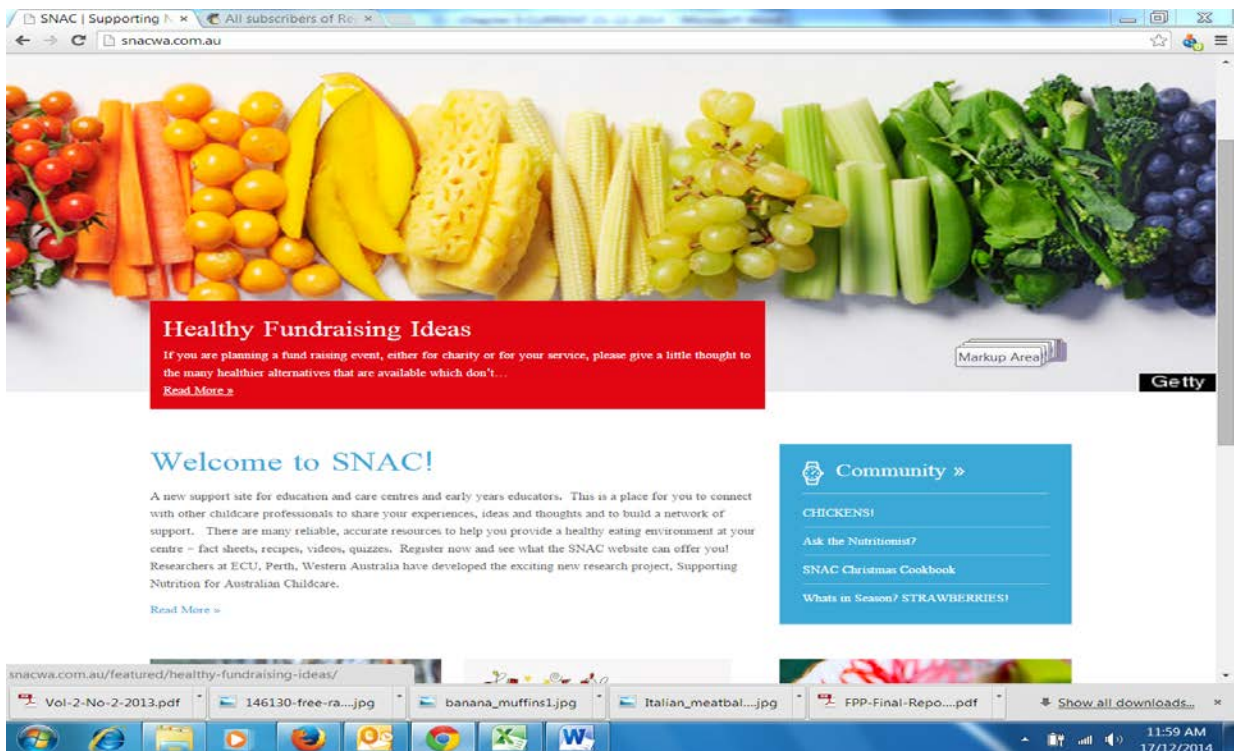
SNAC | Supporting N ×
All subscribers of Re ×
snacwa.com.au

Healthy Fundraising Ideas

If you are planning a fund raising event, either for charity or for your service, please give a little thought to the many healthier alternatives that are available which don't…

Read More »

Markup Area

Getty

Welcome to SNAC!

A new support site for education and care centres and early years educators. This is a place for you to connect with other childcare professionals to share your experiences, ideas and thoughts and to build a network of support. There are many reliable, accurate resources to help you provide a healthy eating environment at your centre – fact sheets, recipes, videos, quizzes. Register now and see what the SNAC website can offer you! Researchers at ECU, Perth, Western Australia have developed the exciting new research project, Supporting Nutrition for Australian Childcare.

Read More »

Community »

CHICKENS!

Ask the Nutritionist?

SNAC Christmas Cookbook

Whats in Season? STRAWBERRIES!

snacwa.com.au/featured/healthy-fundraising-ideas/

Vol-2-No-2-2013.pdf
146130-free-ra....jpg
banana_muffins1.jpg
Italian_meatbal....jpg
FPP-Final-Repo....pdf
Show all downloads...

11:59 AM
17/12/2014